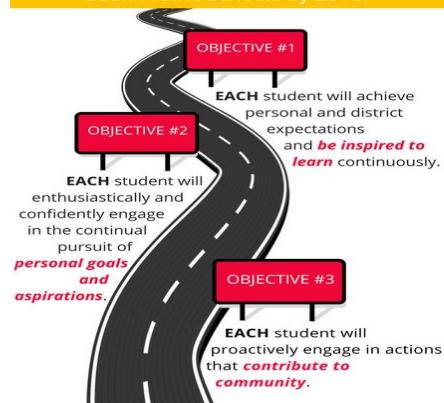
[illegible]

OBJECTIVE #1

EACH student will achieve personal and district expectations and be inspired to learn continuously.

OBJECTIVE #2

EACH student will enthusiastically and confidently engage in the continual pursuit of personal goals and aspirations.

OBJECTIVE #3

EACH student will proactively engage in actions that contribute to community.